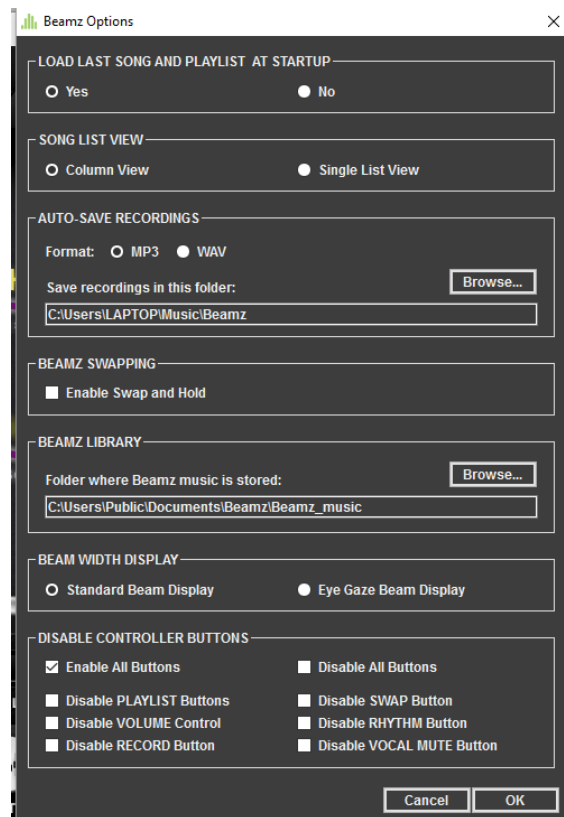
Beamz Options

×

LOAD LAST SONG AND PLAYLIST AT STARTUP

Yes

No

SONG LIST VIEW

Column View

Single List View

AUTO-SAVE RECORDINGS

Format: MP3 WAV

Save recordings in this folder:

Browse...

C:\Users\LAPTOP\Music\Beamz

BEAMZ SWAPPING

Enable Swap and Hold

BEAMZ LIBRARY

Folder where Beamz music is stored:

Browse...

C:\Users\Public\Documents\Beamz\Beamz_music

BEAM WIDTH DISPLAY

Standard Beam Display

Eye Gaze Beam Display

DISABLE CONTROLLER BUTTONS

Enable All Buttons

Disable All Buttons

Disable PLAYLIST Buttons

Disable SWAP Button

Disable VOLUME Control

Disable RHYTHM Button

Disable RECORD Button

Disable VOCAL MUTE Button

Cancel

OK